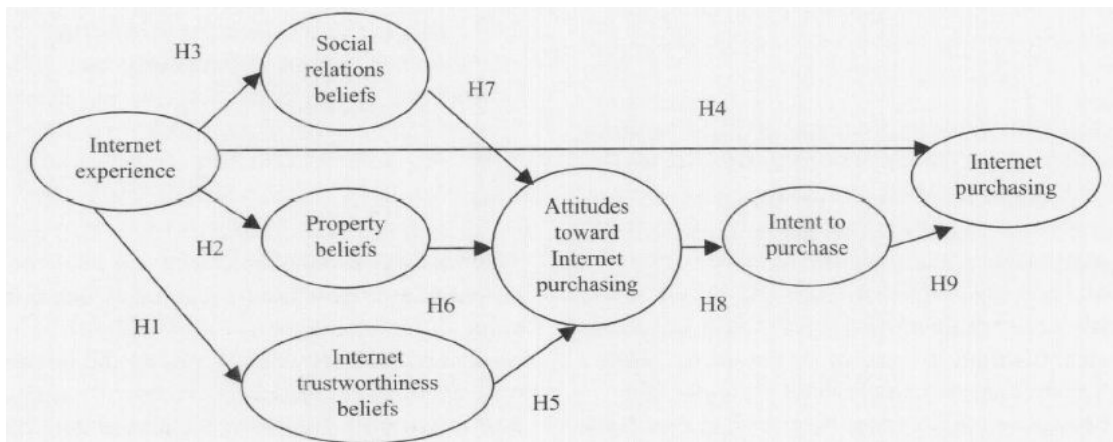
H3

Social relations beliefs

H7

H4

Internet experience

Internet purchasing

Property beliefs

H2

Attitudes toward Internet purchasing

Intent to purchase

H6

H8

H9

H1

Internet trustworthiness beliefs

H5